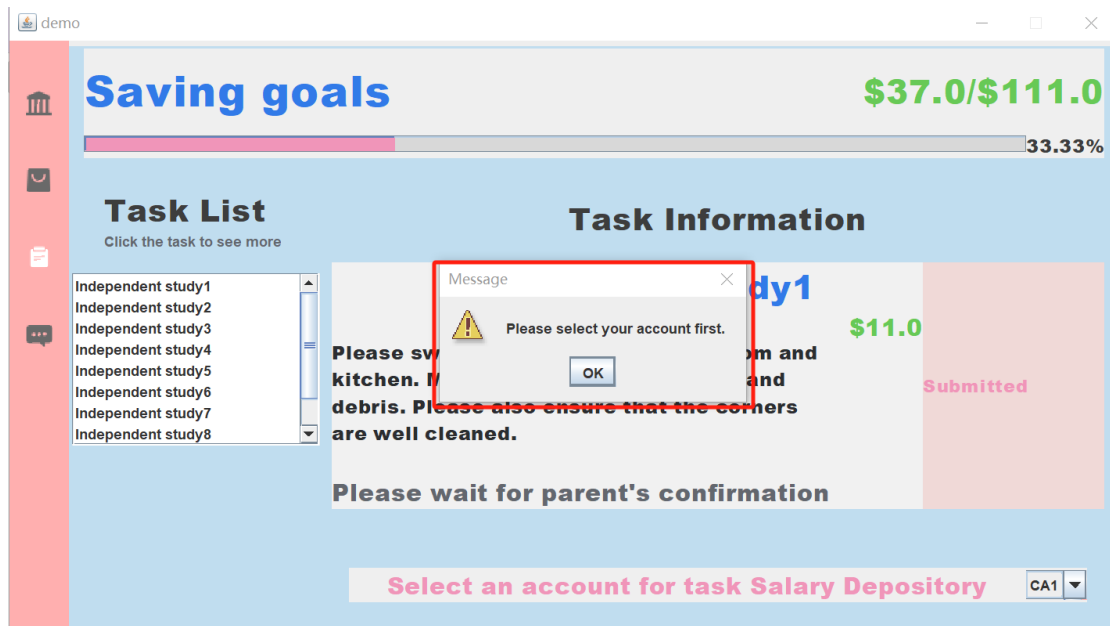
demo

Saving goals

$37.0/$111.0

33.33%

Task List

Click the task to see more

Independent study1
Independent study2
Independent study3
Independent study4
Independent study5
Independent study6
Independent study7
Independent study8

Task Information

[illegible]dy1

$11.0

Please sw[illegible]om and kitchen. M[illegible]and debris. Please also ensure that the corners are well cleaned.

Please wait for parent's confirmation

Submitted

Message

Please select your account first.

OK

Select an account for task Salary Depository

CA1